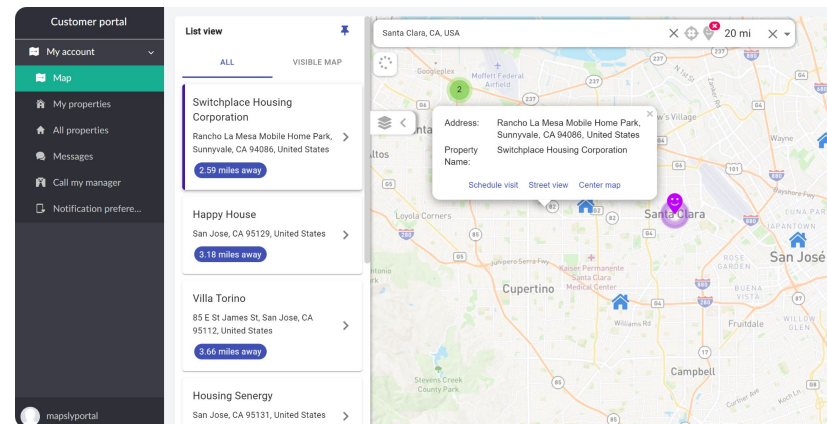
Customer portal

My account

Map

My properties

All properties

Messages

Call my manager

Notification prefere...

mapslyportal

List view

ALL

VISIBLE MAP

Switchplace Housing Corporation

Rancho La Mesa Mobile Home Park, Sunnyvale, CA 94086, United States

2.59 miles away

Happy House

San Jose, CA 95129, United States

3.18 miles away

Villa Torino

85 E St James St, San Jose, CA 95112, United States

3.66 miles away

Housing Senergy

San Jose, CA 95131, United States

Santa Clara, CA, USA

20 mi

Address: Rancho La Mesa Mobile Home Park, Sunnyvale, CA 94086, United States

Property Name: Switchplace Housing Corporation

Schedule visit Street view Center map

Googleplex

Moffett Federal Airfield

2

Altos

Loyola Corners

Santa Clara

San Jose

Cupertino

Kaiser Permanente Santa Clara Medical Center

Campbell

Fruitdale

Williams Rd

Stevens Creek County Park

ROSE GARDEN

BUENA VISTA

WILLOW GLEN

Junipero Serra Fwy

Village

Wayne

Bayshore Fwy

Curtner Ave